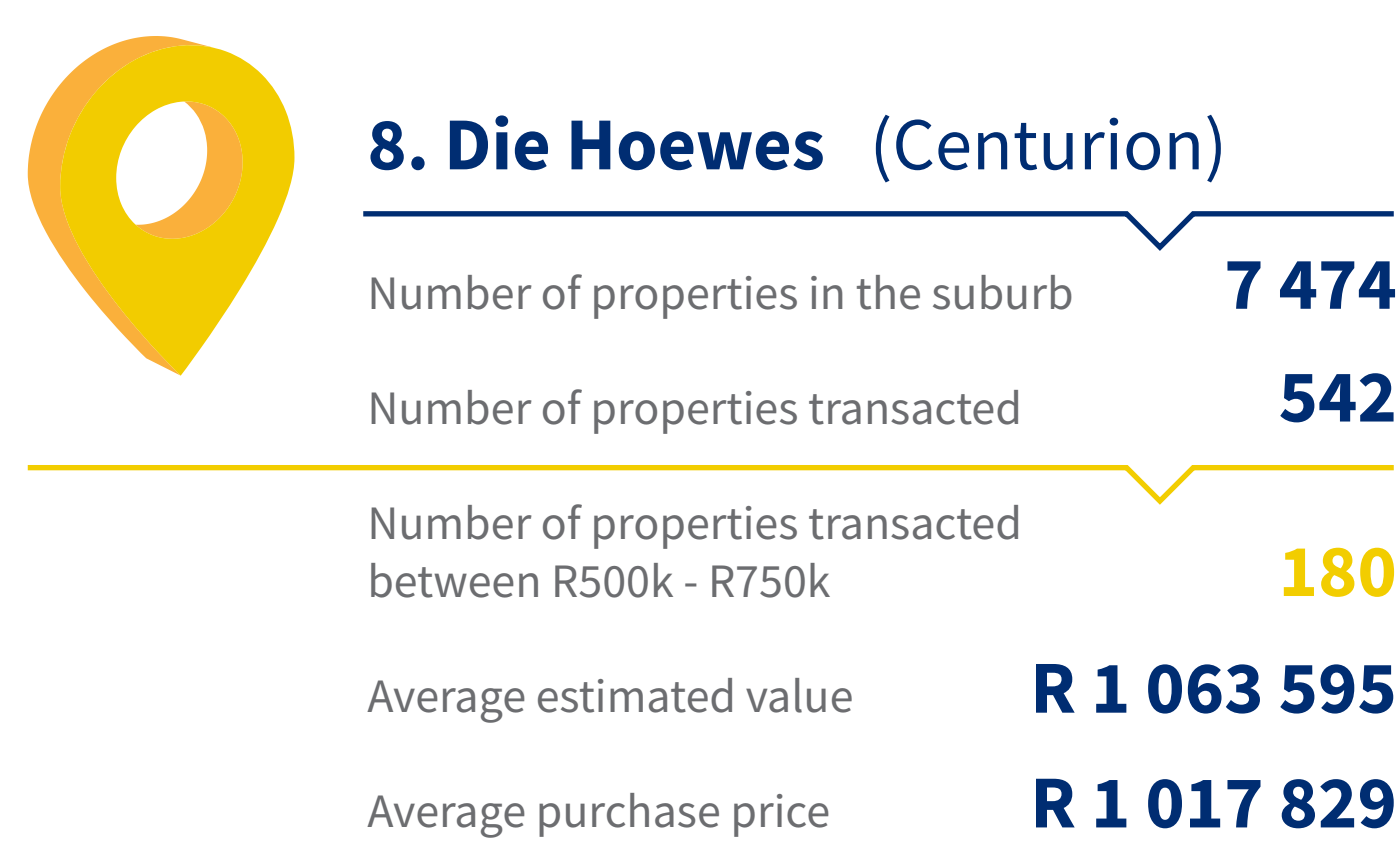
8. Die Hoewes (Centurion)

Number of properties in the suburb 7 474

Number of properties transacted 542

Number of properties transacted between R500k - R750k 180

Average estimated value R 1 063 595

Average purchase price R 1 017 829